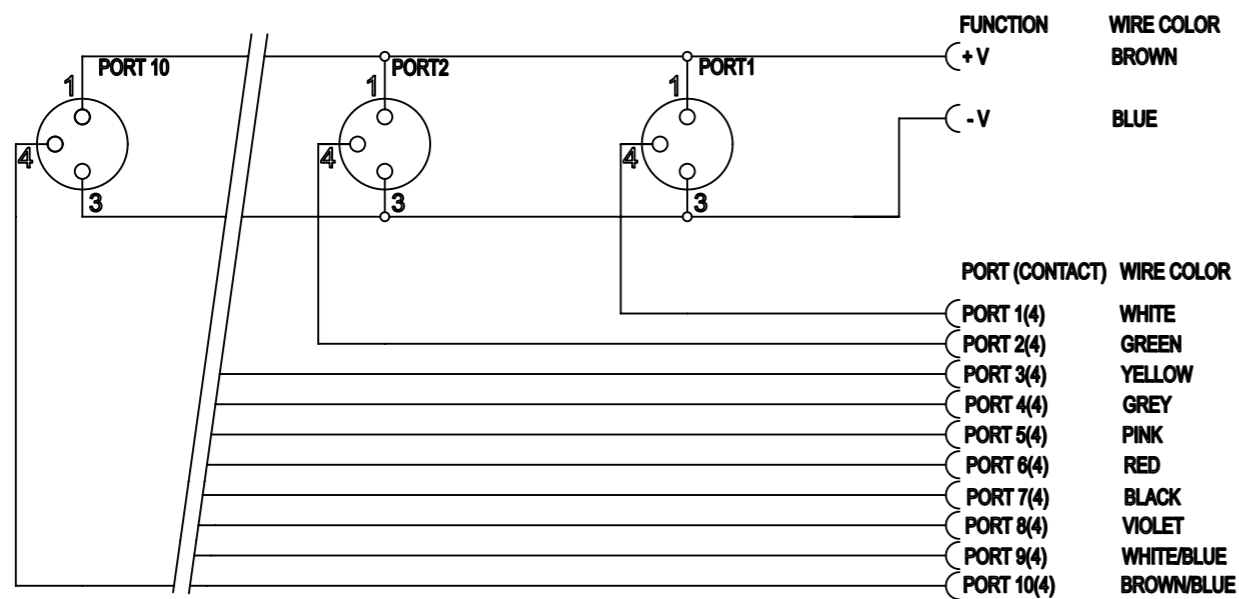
PORT 10
1
4
3

PORT2
1
4
3

PORT1
1
4
3

| FUNCTION | WIRE COLOR |
|---|---|
| +V | BROWN |
| -V | BLUE |

| PORT (CONTACT) | WIRE COLOR |
|---|---|
| PORT 1(4) | WHITE |
| PORT 2(4) | GREEN |
| PORT 3(4) | YELLOW |
| PORT 4(4) | GREY |
| PORT 5(4) | PINK |
| PORT 6(4) | RED |
| PORT 7(4) | BLACK |
| PORT 8(4) | VIOLET |
| PORT 9(4) | WHITE/BLUE |
| PORT 10(4) | BROWN/BLUE |